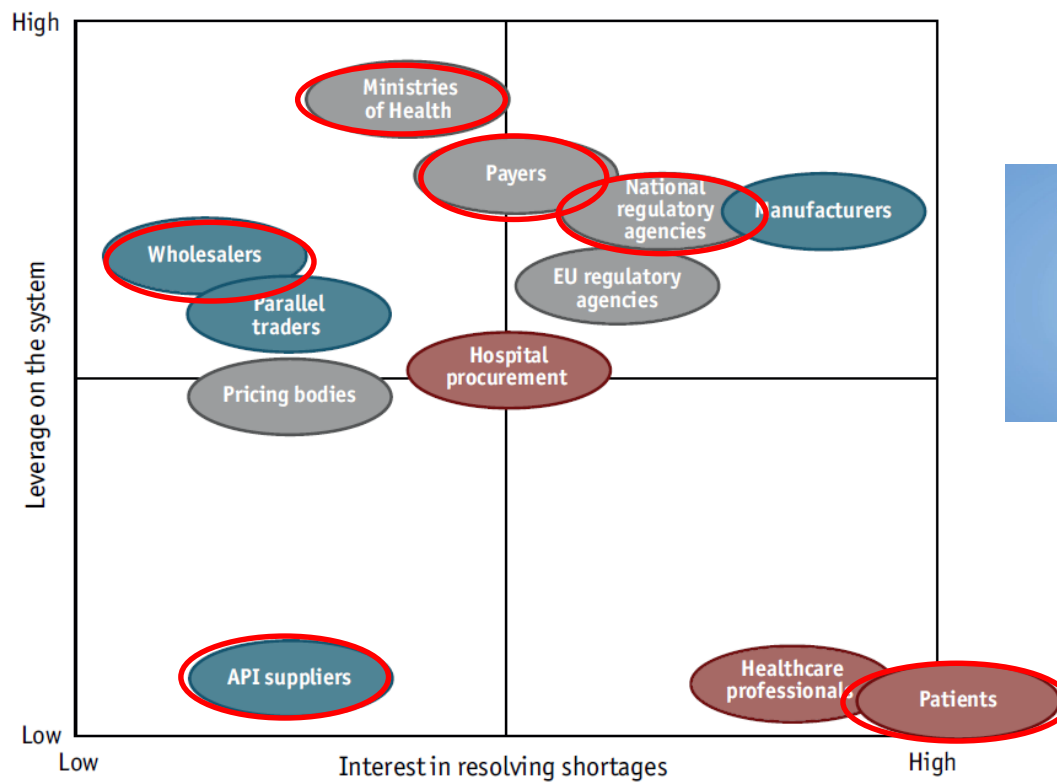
High

Leverage on the system

Low

Ministries of Health

Payers

National regulatory agencies

Manufacturers

Wholesalers

Parallel traders

EU regulatory agencies

Hospital procurement

Pricing bodies

API suppliers

Healthcare professionals

Patients

Low

Interest in resolving shortages

High